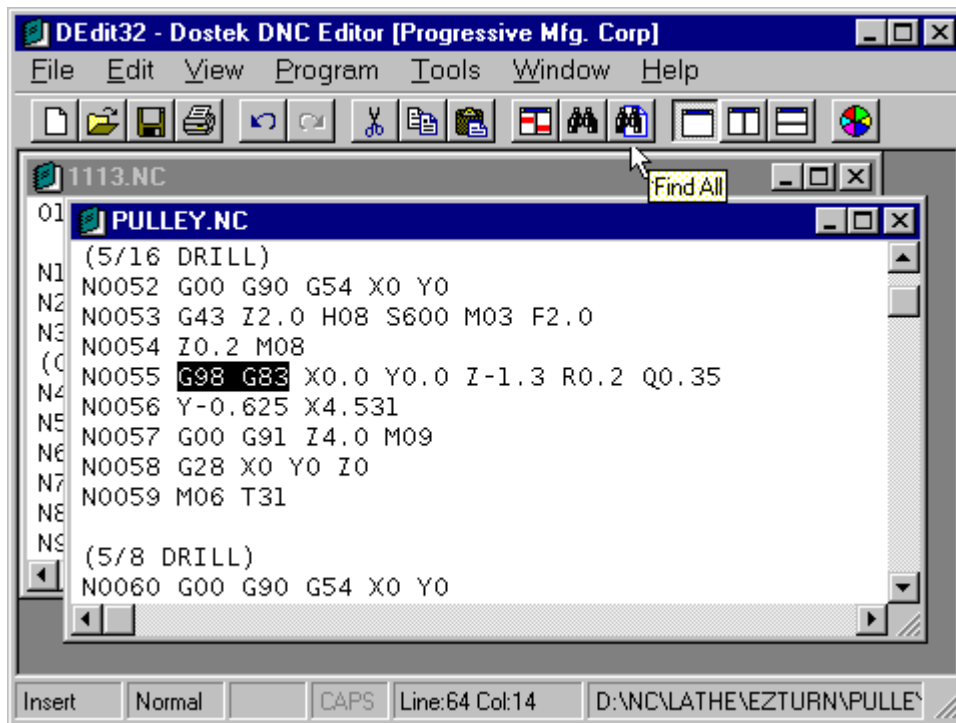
DEdit32 - Dostek DNC Editor [Progressive Mfg. Corp]

File Edit View Program Tools Window Help

1113.NC

Find All

O1
N1
N2
N3
(C
N4
N5
N6
N7
N8
N9

PULLEY.NC

(5/16 DRILL)
N0052 G00 G90 G54 X0 Y0
N0053 G43 Z2.0 H08 S600 M03 F2.0
N0054 Z0.2 M08
N0055 G98 G83 X0.0 Y0.0 Z-1.3 R0.2 Q0.35
N0056 Y-0.625 X4.531
N0057 G00 G91 Z4.0 M09
N0058 G28 X0 Y0 Z0
N0059 M06 T31

(5/8 DRILL)
N0060 G00 G90 G54 X0 Y0

Insert | Normal | | CAPS | Line:64 Col:14 | D:\NC\LATHE\EZTURN\PULLE